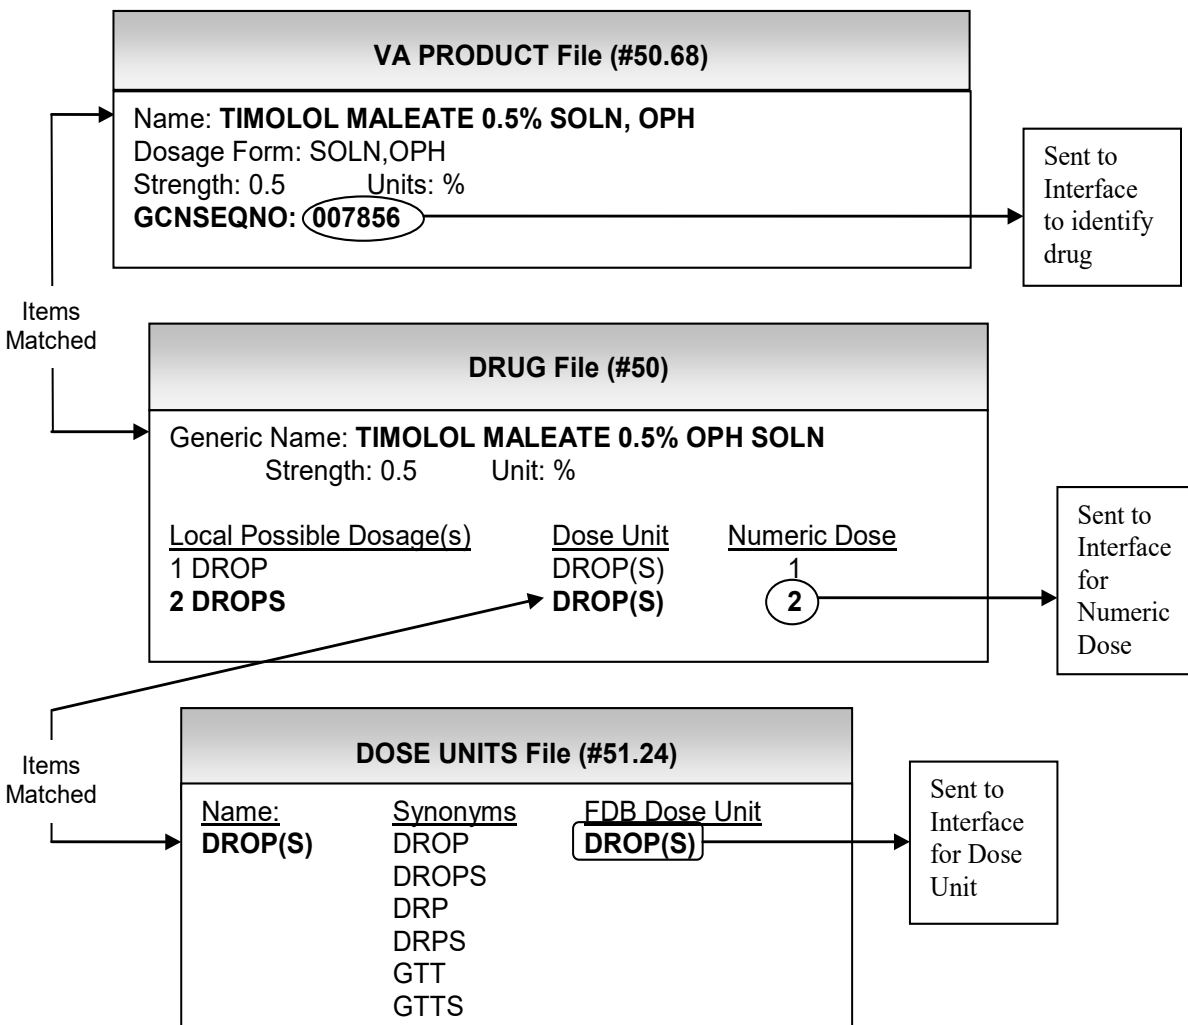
VA PRODUCT File (#50.68)

Name: TIMOLOL MALEATE 0.5% SOLN, OPH
Dosage Form: SOLN,OPH
Strength: 0.5 Units: %
GCNSEQNO: 007856

Sent to Interface to identify drug

Items Matched

DRUG File (#50)

Generic Name: TIMOLOL MALEATE 0.5% OPH SOLN
Strength: 0.5 Unit: %

| Local Possible Dosage(s) | Dose Unit | Numeric Dose |
|---|---|---|
| 1 DROP | DROP(S) | 1 |
| 2 DROPS | DROP(S) | 2 |

Sent to Interface for Numeric Dose

Items Matched

DOSE UNITS File (#51.24)

| Name: | Synonyms | FDB Dose Unit |
|---|---|---|
| DROP(S) | DROP | DROP(S) |
| | DROPS | |
| | DRP | |
| | DRPS | |
| | GTT | |
| | GTTS | |

Sent to Interface for Dose Unit